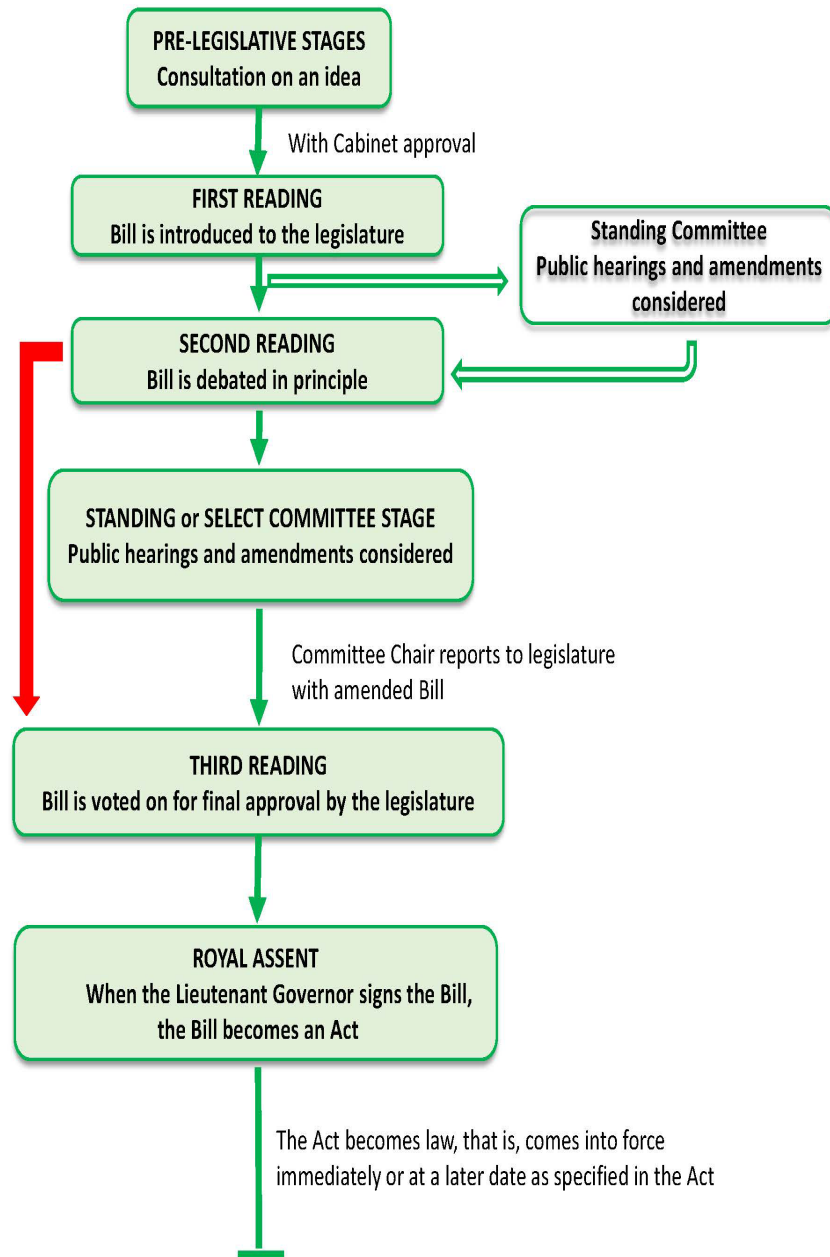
PRE-LEGISLATIVE STAGES
Consultation on an idea

With Cabinet approval

FIRST READING
Bill is introduced to the legislature

Standing Committee
Public hearings and amendments considered

SECOND READING
Bill is debated in principle

STANDING or SELECT COMMITTEE STAGE
Public hearings and amendments considered

Committee Chair reports to legislature with amended Bill

THIRD READING
Bill is voted on for final approval by the legislature

ROYAL ASSENT
When the Lieutenant Governor signs the Bill, the Bill becomes an Act

The Act becomes law, that is, comes into force immediately or at a later date as specified in the Act